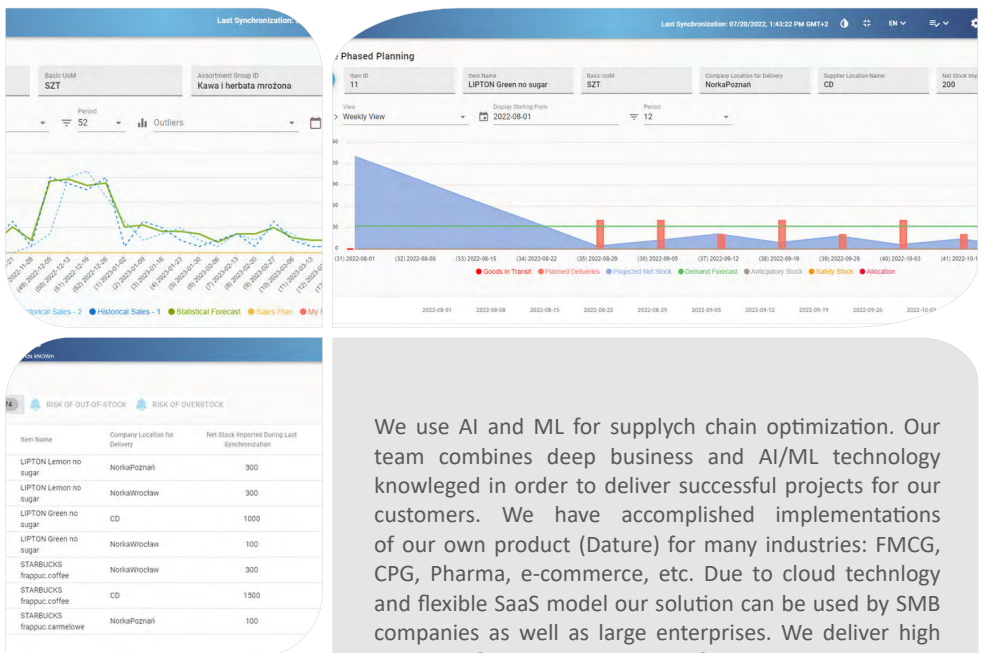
Last Synchronization:

Basic UoM
SZT

Assortment Group ID
Kawa i herbata mrożona

Period
52

Outliers

Historical Sales - 2 Historical Sales - 1 Statistical Forecast Sales Plan My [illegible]

Last Synchronization: 07/20/2022, 1:43:22 PM GMT+2 EN

Phased Planning

Item ID
11

Item Name
LIPTON Green no sugar

Basic UoM
SZT

Company Location for Delivery
NorkaPoznań

Supplier Location Name
CD

Net Stock Imp
200

View
Weekly View

Display Starting From
2022-08-01

Period
12

(31) 2022-08-01 (32) 2022-08-08 (33) 2022-08-15 (34) 2022-08-22 (35) 2022-08-29 (36) 2022-09-05 (37) 2022-09-12 (38) 2022-09-19 (39) 2022-09-26 (40) 2022-10-03 (41) 2022-10-1

Goods in Transit Planned Deliveries Projected Net Stock Demand Forecast Anticipatory Stock Safety Stock Allocation

2022-08-01 2022-08-08 2022-08-15 2022-08-22 2022-08-29 2022-09-05 2022-09-12 2022-09-19 2022-09-26 2022-10-0

RISK OF OUT-OF-STOCK RISK OF OVERSTOCK

| Item Name | Company Location for Delivery | Net Stock Imported During Last Synchronization |
|---|---|---|
| LIPTON Lemon no sugar | NorkaPoznań | 300 |
| LIPTON Lemon no sugar | NorkaWrocław | 300 |
| LIPTON Green no sugar | CD | 1000 |
| LIPTON Green no sugar | NorkaWrocław | 100 |
| STARBUCKS frappuc.coffee | NorkaWrocław | 300 |
| STARBUCKS frappuc.coffee | CD | 1500 |
| STARBUCKS frappuc.carmelowe | NorkaPoznań | 100 |

We use AI and ML for supplych chain optimization. Our team combines deep business and AI/ML technology knowleged in order to deliver successful projects for our customers. We have accomplished implementations of our own product (Dature) for many industries: FMCG, CPG, Pharma, e-commerce, etc. Due to cloud technlogy and flexible SaaS model our solution can be used by SMB companies as well as large enterprises. We deliver high